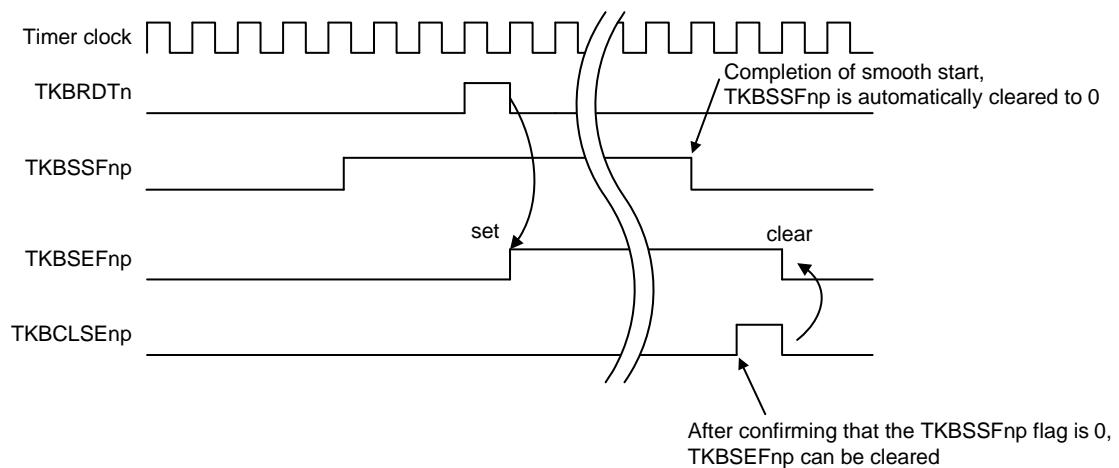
Timer clock

TKBRDTn

Completion of smooth start, TKBSSFnp is automatically cleared to 0

TKBSSFnp

set

clear

TKBSEFnp

TKBCLSEnp

After confirming that the TKBSSFnp flag is 0, TKBSEFnp can be cleared